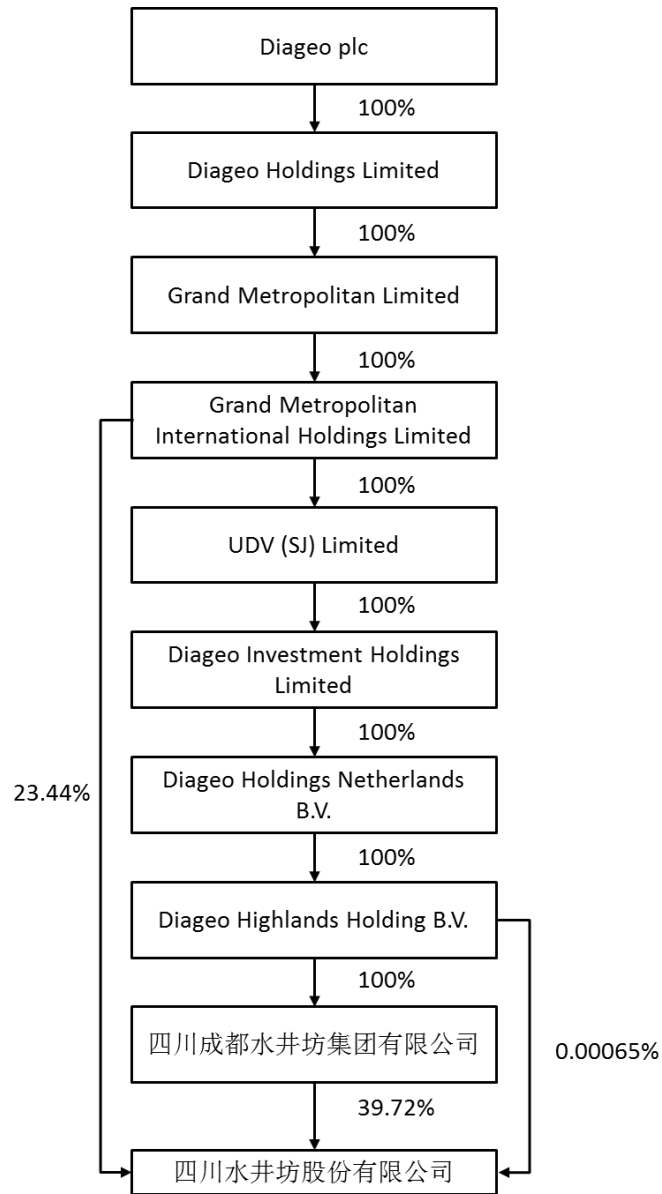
Diageo plc

100%

Diageo Holdings Limited

100%

Grand Metropolitan Limited

100%

Grand Metropolitan International Holdings Limited

100%

UDV (SJ) Limited

100%

Diageo Investment Holdings Limited

100%

23.44%

Diageo Holdings Netherlands B.V.

100%

Diageo Highlands Holding B.V.

100%

四川成都水井坊集团有限公司

0.00065%

39.72%

四川水井坊股份有限公司